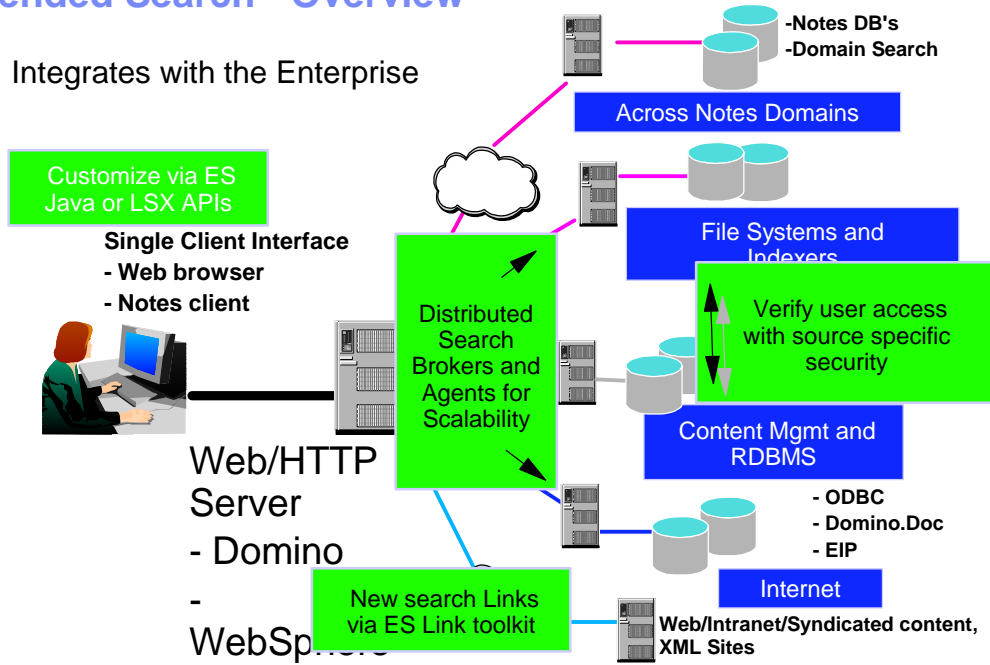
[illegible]ended Search - Overview

Integrates with the Enterprise

-Notes DB's
-Domain Search

Across Notes Domains

Customize via ES Java or LSX APIs

Single Client Interface
- Web browser
- Notes client

Distributed Search Brokers and Agents for Scalability

File Systems and Indexers

Verify user access with source specific security

Content Mgmt and RDBMS

Web/HTTP Server
- Domino
- WebSphere

- ODBC
- Domino.Doc
- EIP

Internet

New search Links via ES Link toolkit

Web/Intranet/Syndicated content, XML Sites